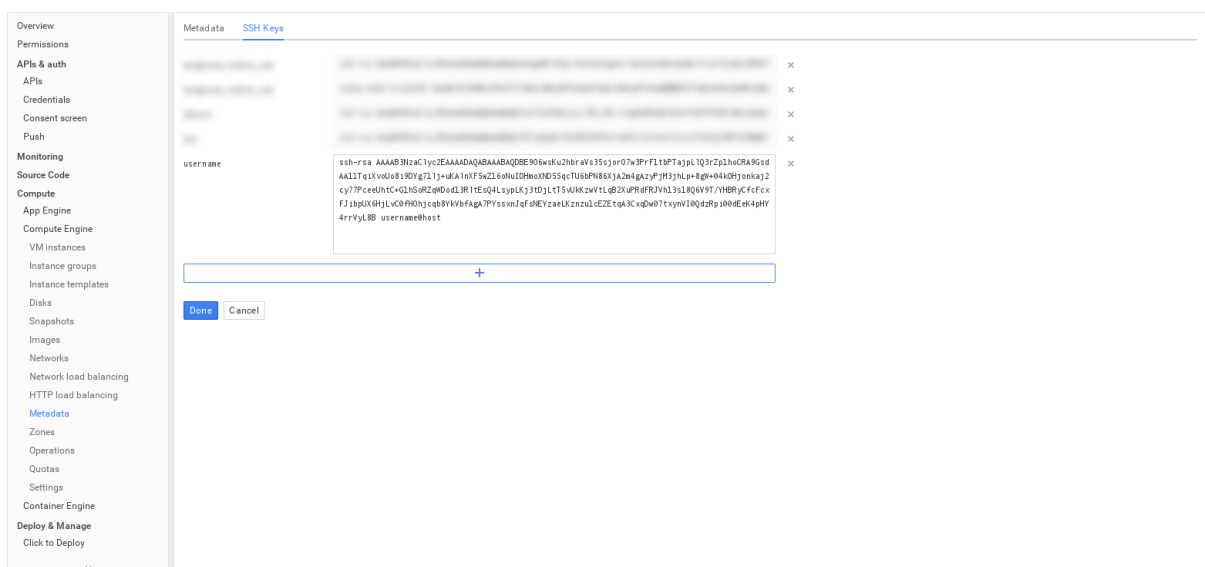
Overview
Permissions
APIs & auth
APIs
Credentials
Consent screen
Push
Monitoring
Source Code
Compute
App Engine
Compute Engine
VM instances
Instance groups
Instance templates
Disks
Snapshots
Images
Networks
Network load balancing
HTTP load balancing
Metadata
Zones
Operations
Quotas
Settings
Container Engine
Deploy & Manage
Click to Deploy

Metadata SSH Keys

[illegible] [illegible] ×
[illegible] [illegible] ×
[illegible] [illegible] ×
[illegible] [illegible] ×

username ssh-rsa AAAAB3NzaC1yc2EAAAADAQABAAABAQDBE9O6wsKu2hbraVs35sjorO7w3PrFltbPTajpLlQ3rZplhoCRA9GsdAAllTqiXvoUo8i9DYg7l1j+uKAlnXF5wZl6oNuIDHmoXND5SqcTU6bPN86XjA2m4gAzyPjM3jhLp+8gW+04kOHjonkaj2cy77PceeUhtC+GlhSoRZqWDodl3RltEsQ4LsypLKj3tDjLtT5vUkKzwVtLqB2XuPRdFRJVhl3sl8Q6V9T/YHBRyCfcFcxFJibpUX6HjLvC0fHOhjcqb8YkVbfAgA7PYssxnJqFsNEYzaeLKznzulcEZEtqA3CxqDw07txynVI0QdzRpi00dEeK4pHY4rrVyL8B username@host ×

+

Done Cancel